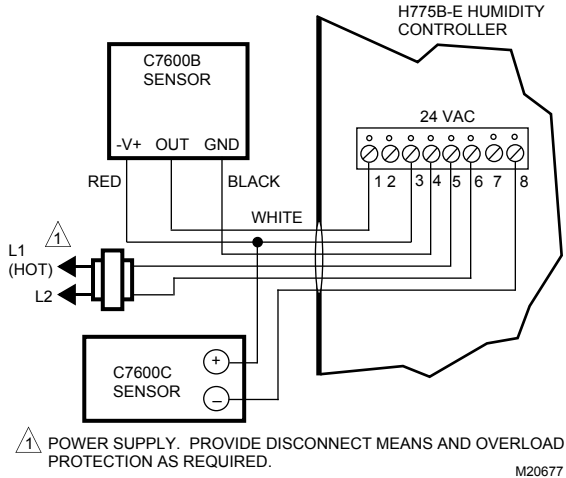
H775B-E HUMIDITY CONTROLLER

C7600B SENSOR

-V+ OUT GND

24 VAC

1 2 3 4 5 6 7 8

RED

BLACK

WHITE

1

L1 (HOT)

L2

C7600C SENSOR

+

−

1 POWER SUPPLY. PROVIDE DISCONNECT MEANS AND OVERLOAD PROTECTION AS REQUIRED.

M20677